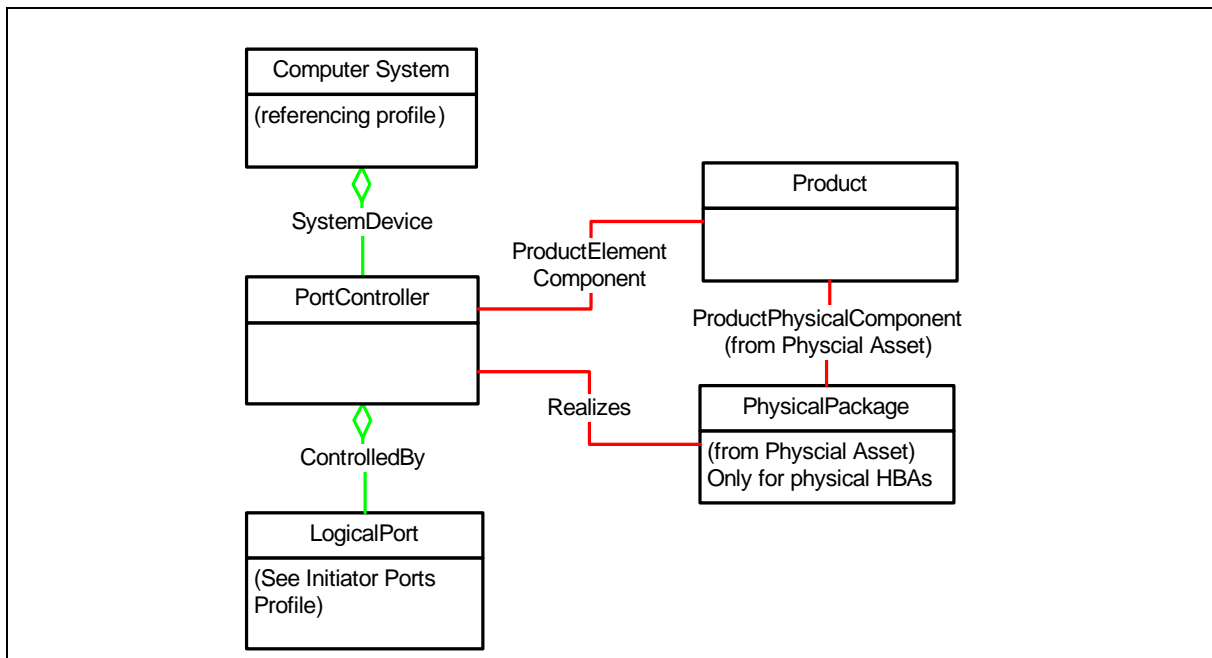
Computer System
(referencing profile)

SystemDevice

PortController

ControlledBy

LogicalPort
(See Initiator Ports Profile)

Product

ProductElement Component

ProductPhysicalComponent (from Physcial Asset)

Realizes

PhysicalPackage
(from Physcial Asset) Only for physical HBAs